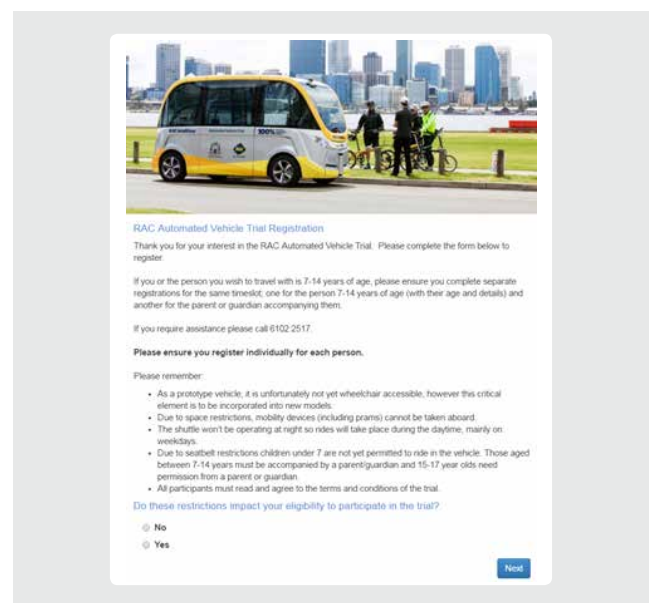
RAC Automated Vehicle Trial Registration

Thank you for your interest in the RAC Automated Vehicle Trial. Please complete the form below to register.

If you or the person you wish to travel with is 7-14 years of age, please ensure you complete separate registrations for the same timeslot; one for the person 7-14 years of age (with their age and details) and another for the parent or guardian accompanying them.

If you require assistance please call 6102 2517.

**Please ensure you register individually for each person.**

Please remember:

- As a prototype vehicle, it is unfortunately not yet wheelchair accessible, however this critical element is to be incorporated into new models.
- Due to space restrictions, mobility devices (including prams) cannot be taken aboard.
- The shuttle won't be operating at night so rides will take place during the daytime, mainly on weekdays.
- Due to seatbelt restrictions children under 7 are not yet permitted to ride in the vehicle. Those aged between 7-14 years must be accompanied by a parent/guardian and 15-17 year olds need permission from a parent or guardian.
- All participants must read and agree to the terms and conditions of the trial.

Do these restrictions impact your eligibility to participate in the trial?

No

Yes

Next